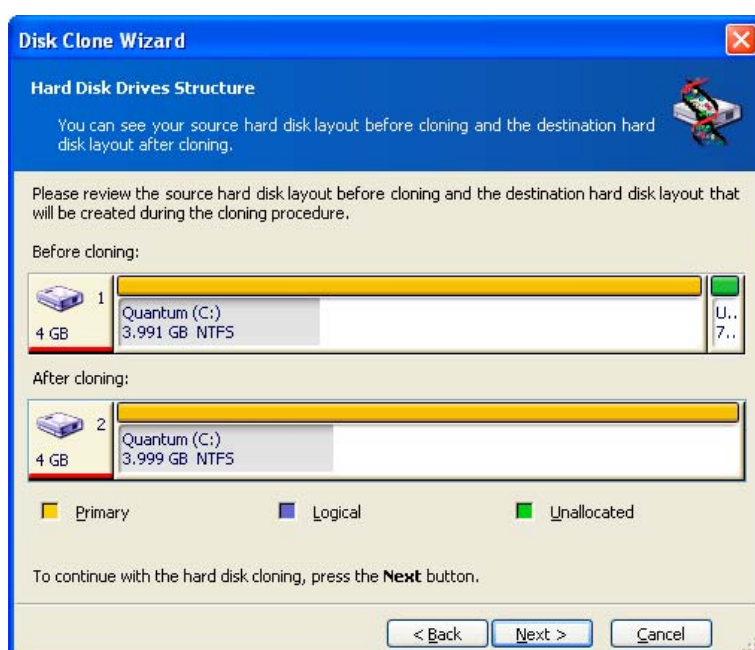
Disk Clone Wizard

Hard Disk Drives Structure

You can see your source hard disk layout before cloning and the destination hard disk layout after cloning.

Please review the source hard disk layout before cloning and the destination hard disk layout that will be created during the cloning procedure.

Before cloning:

1
4 GB
Quantum (C:)
3.991 GB NTFS
U..
7..

After cloning:

2
4 GB
Quantum (C:)
3.999 GB NTFS

Primary
Logical
Unallocated

To continue with the hard disk cloning, press the **Next** button.

< Back
Next >
Cancel